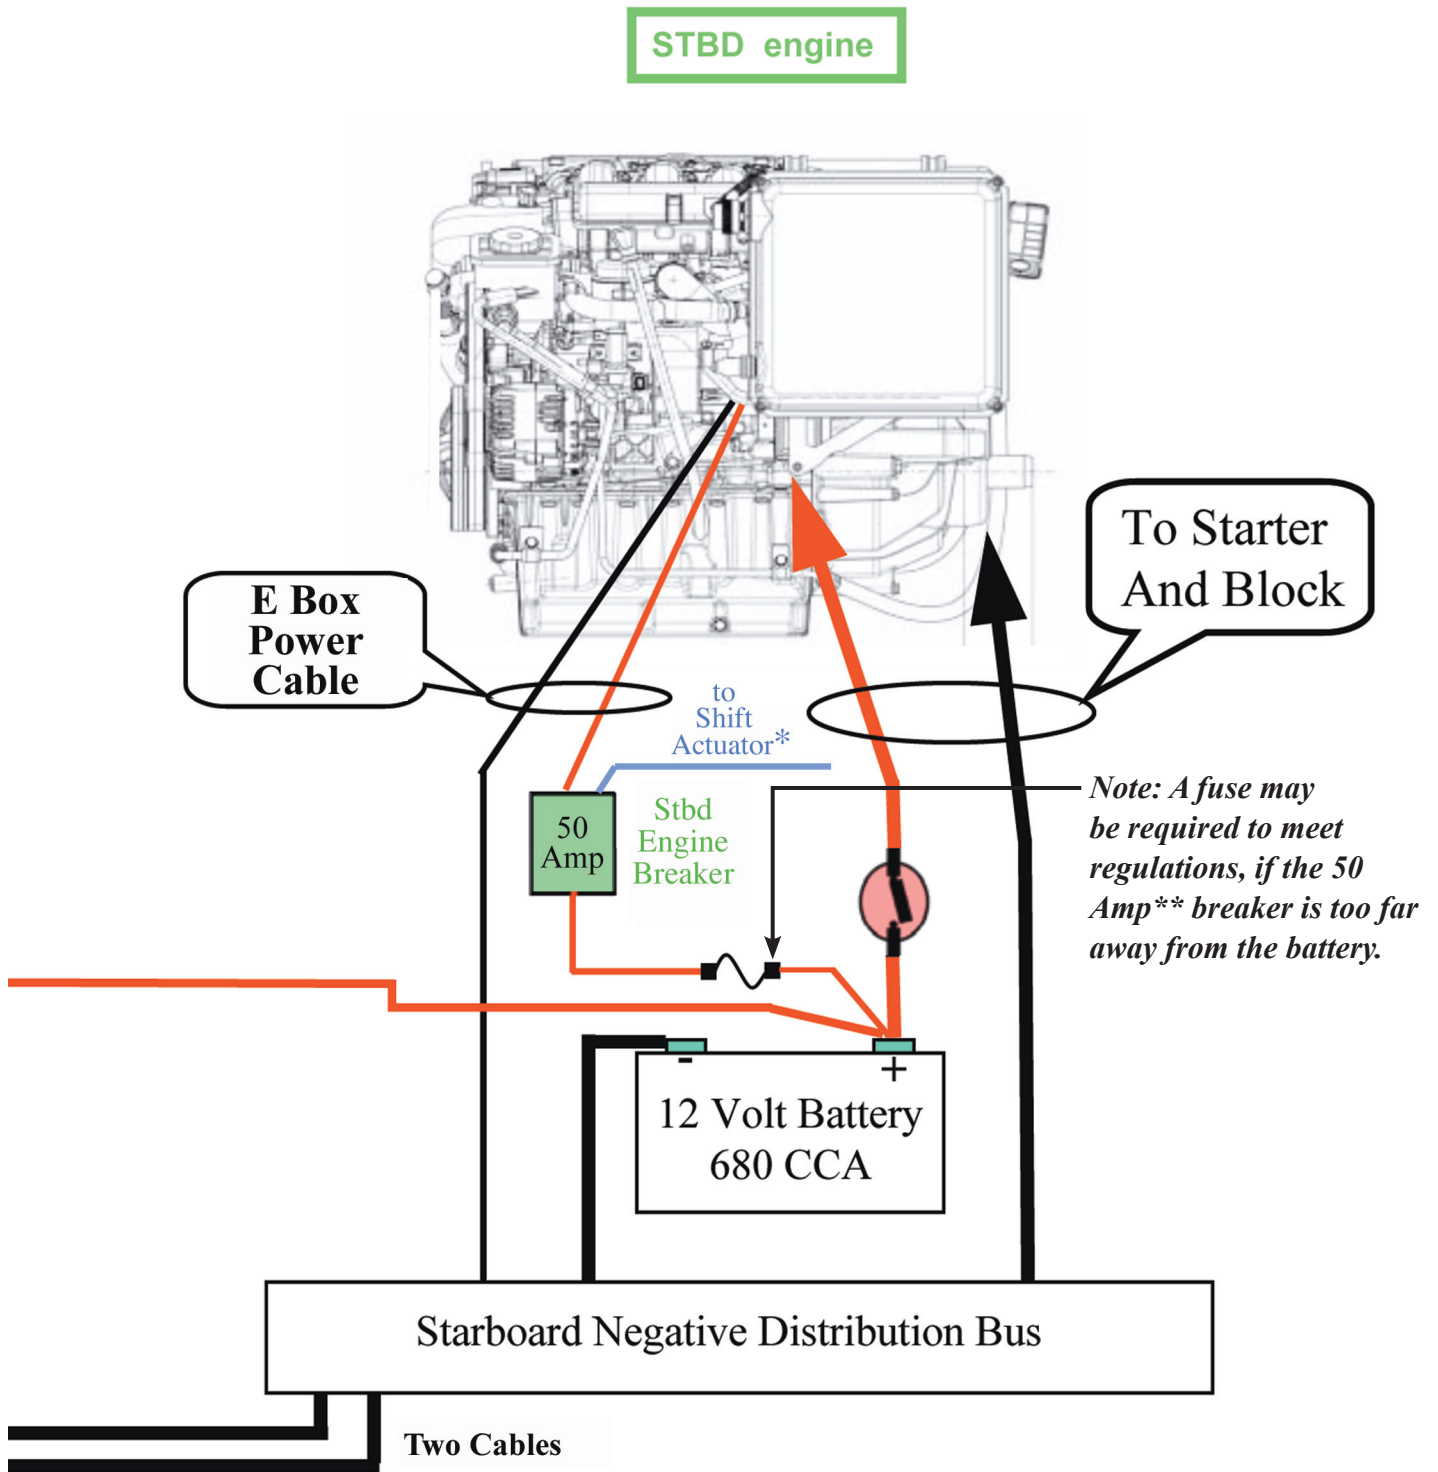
STBD engine

To Starter And Block

E Box Power Cable

to Shift Actuator*

50 Amp

Stbd Engine Breaker

Note: A fuse may be required to meet regulations, if the 50 Amp** breaker is too far away from the battery.

-

+

12 Volt Battery 680 CCA

Starboard Negative Distribution Bus

Two Cables